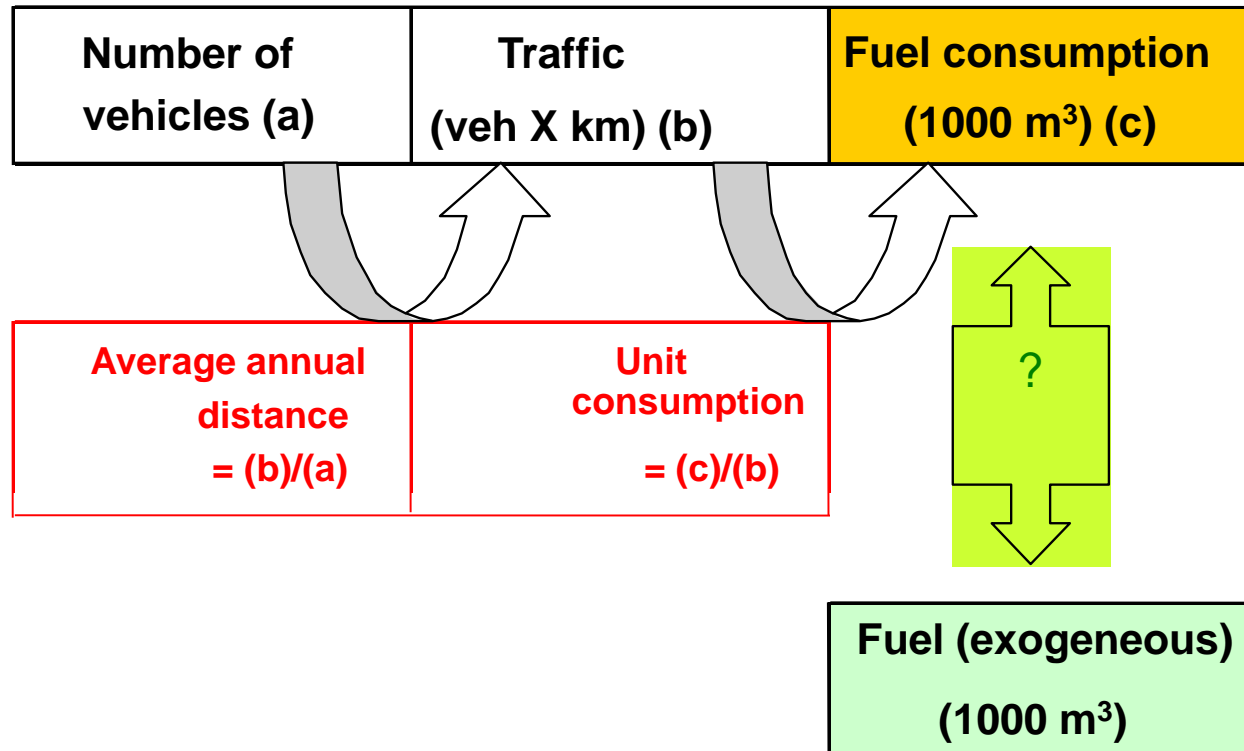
| Number of vehicles (a) | Traffic (veh X km) (b) | Fuel consumption (1000 $m^3$) (c) |
|---|---|---|

| Average annual distance = (b)/(a) | Unit consumption = (c)/(b) |
|---|---|

?

Fuel (exogeneous) (1000 $m^3$)